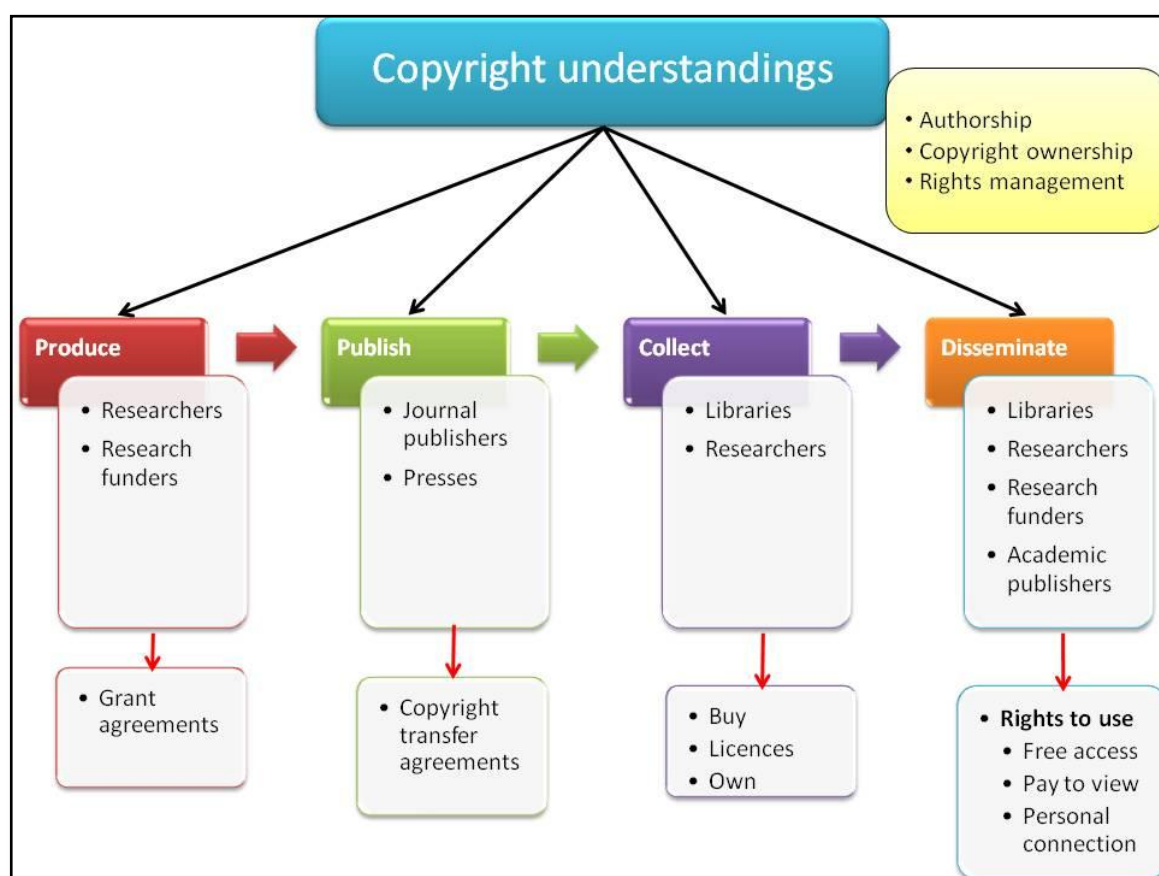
Copyright understandings

• Authorship
• Copyright ownership
• Rights management

Produce
• Researchers
• Research funders

• Grant agreements

Publish
• Journal publishers
• Presses

• Copyright transfer agreements

Collect
• Libraries
• Researchers

• Buy
• Licences
• Own

Disseminate
• Libraries
• Researchers
• Research funders
• Academic publishers

• Rights to use
• Free access
• Pay to view
• Personal connection